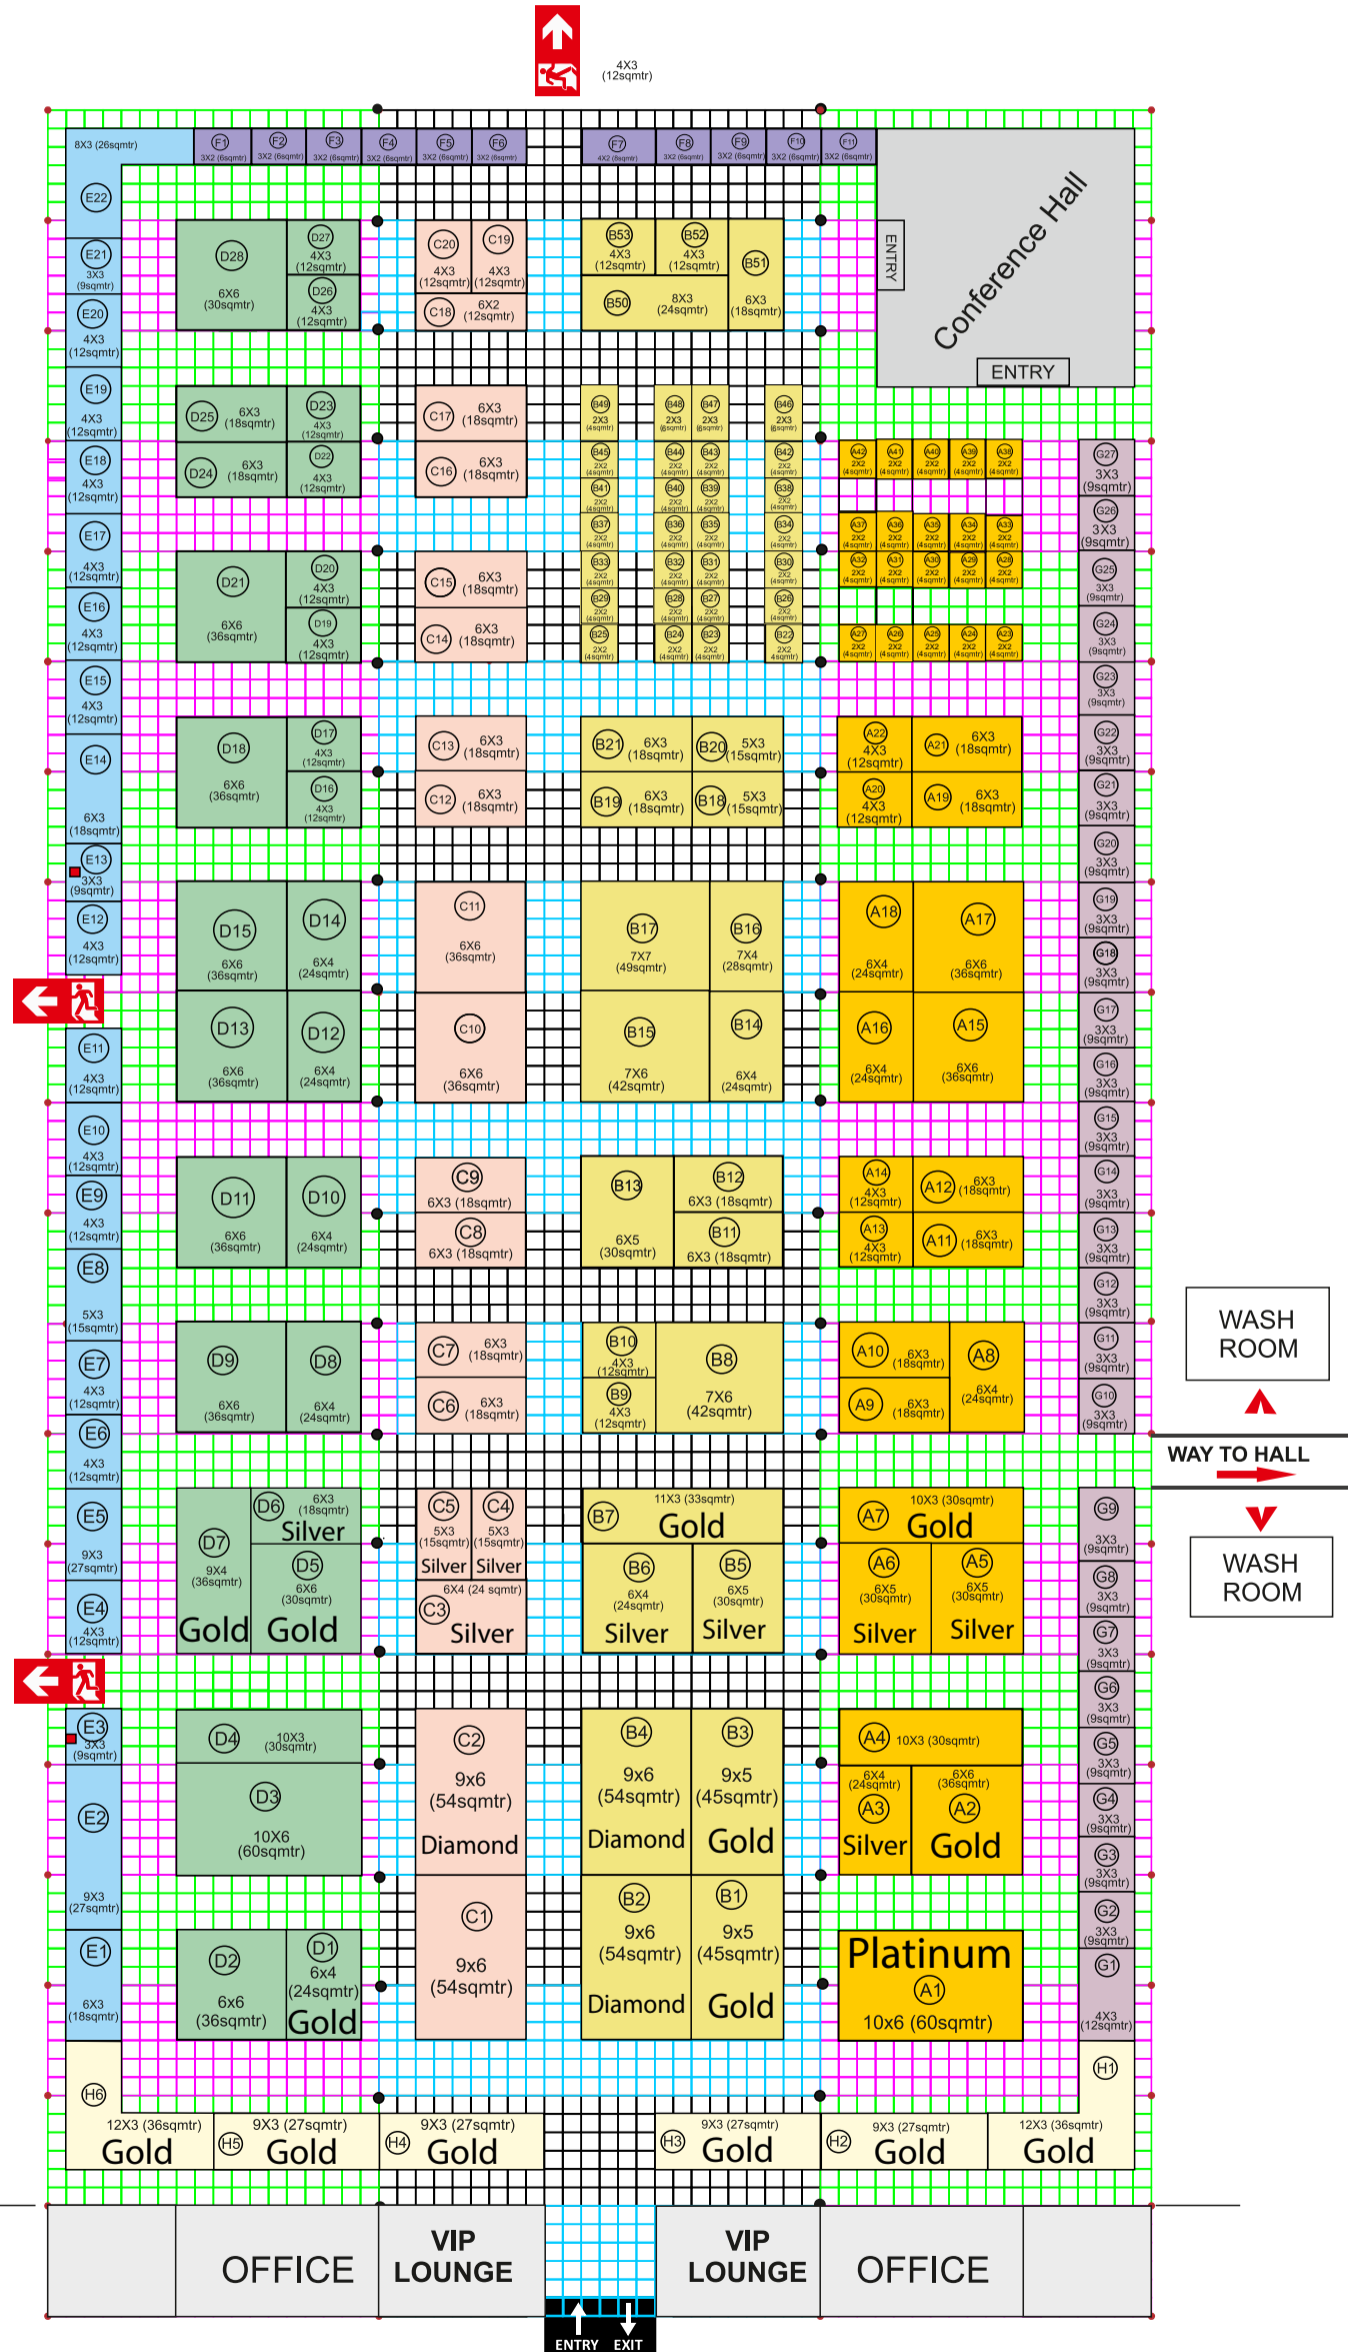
4X3
(12sqmtr)

8X3 (26sqmtr)

F1 3X2 (6sqmtr) F2 3X2 (6sqmtr) F3 3X2 (6sqmtr) F4 3X2 (6sqmtr) F5 3X2 (6sqmtr) F6 3X2 (6sqmtr) F7 4X2 (8sqmtr) F8 3X2 (6sqmtr) F9 3X2 (6sqmtr) F10 3X2 (6sqmtr) F11 3X2 (6sqmtr)

ENTRY
Conference Hall
ENTRY

E22
E21 3X3 (9sqmtr)
E20 4X3 (12sqmtr)
E19 4X3 (12sqmtr)
E18 4X3 (12sqmtr)
E17 4X3 (12sqmtr)
E16 4X3 (12sqmtr)
E15 4X3 (12sqmtr)
E14 6X3 (18sqmtr)
E13 3X3 (9sqmtr)
E12 4X3 (12sqmtr)
E11 4X3 (12sqmtr)
E10 4X3 (12sqmtr)
E9 4X3 (12sqmtr)
E8 5X3 (15sqmtr)
E7 4X3 (12sqmtr)
E6 4X3 (12sqmtr)
E5 9X3 (27sqmtr)
E4 4X3 (12sqmtr)
E3 3X3 (9sqmtr)
E2 9X3 (27sqmtr)
E1 6X3 (18sqmtr)

D28 6X6 (30sqmtr)
D27 4X3 (12sqmtr)
D26 4X3 (12sqmtr)
D25 6X3 (18sqmtr)
D23 4X3 (12sqmtr)
D24 6X3 (18sqmtr)
D22 4X3 (12sqmtr)
D21 6X6 (36sqmtr)
D20 4X3 (12sqmtr)
D19 4X3 (12sqmtr)
D18 6X6 (36sqmtr)
D17 4X3 (12sqmtr)
D16 4X3 (12sqmtr)
D15 6X6 (36sqmtr)
D14 6X4 (24sqmtr)
D13 6X6 (36sqmtr)
D12 6X4 (24sqmtr)
D11 6X6 (36sqmtr)
D10 6X4 (24sqmtr)
D9 6X6 (36sqmtr)
D8 6X4 (24sqmtr)
D7 9X4 (36sqmtr) Gold
D6 6X3 (18sqmtr) Silver
D5 6X6 (30sqmtr) Gold
D4 10X3 (30sqmtr)
D3 10X6 (60sqmtr)
D2 6x6 (36sqmtr)
D1 6x4 (24sqmtr) Gold

C20 4X3 (12sqmtr)
C19 4X3 (12sqmtr)
C18 6X2 (12sqmtr)
C17 6X3 (18sqmtr)
C16 6X3 (18sqmtr)
C15 6X3 (18sqmtr)
C14 6X3 (18sqmtr)
C13 6X3 (18sqmtr)
C12 6X3 (18sqmtr)
C11 6X6 (36sqmtr)
C10 6X6 (36sqmtr)
C9 6X3 (18sqmtr)
C8 6X3 (18sqmtr)
C7 6X3 (18sqmtr)
C6 6X3 (18sqmtr)
C5 5X3 (15sqmtr) Silver
C4 5X3 (15sqmtr) Silver
C3 6X4 (24 sqmtr) Silver
C2 9x6 (54sqmtr) Diamond
C1 9x6 (54sqmtr)

B53 4X3 (12sqmtr)
B52 4X3 (12sqmtr)
B51 6X3 (18sqmtr)
B50 8X3 (24sqmtr)
B49 2X3 (4sqmtr)
B48 2X3 (6sqmtr)
B47 2X3 (6sqmtr)
B46 2X3 (6sqmtr)
B45 2X2 (4sqmtr)
B44 2X2 (4sqmtr)
B43 2X2 (4sqmtr)
B42 2X2 (4sqmtr)
B41 2X2 (4sqmtr)
B40 2X2 (4sqmtr)
B39 2X2 (4sqmtr)
B38 2X2 (4sqmtr)
B37 2X2 (4sqmtr)
B36 2X2 (4sqmtr)
B35 2X2 (4sqmtr)
B34 2X2 (4sqmtr)
B33 2X2 (4sqmtr)
B32 2X2 (4sqmtr)
B31 2X2 (4sqmtr)
B30 2X2 (4sqmtr)
B29 2X2 (4sqmtr)
B28 2X2 (4sqmtr)
B27 2X2 (4sqmtr)
B26 2X2 (4sqmtr)
B25 2X2 (4sqmtr)
B24 2X2 (4sqmtr)
B23 2X2 (4sqmtr)
B22 2X2 (4sqmtr)
B21 6X3 (18sqmtr)
B20 5X3 (15sqmtr)
B19 6X3 (18sqmtr)
B18 5X3 (15sqmtr)
B17 7X7 (49sqmtr)
B16 7X4 (28sqmtr)
B15 7X6 (42sqmtr)
B14 6X4 (24sqmtr)
B13 6X5 (30sqmtr)
B12 6X3 (18sqmtr)
B11 6X3 (18sqmtr)
B10 4X3 (12sqmtr)
B9 4X3 (12sqmtr)
B8 7X6 (42sqmtr)
B7 11X3 (33sqmtr) Gold
B6 6X4 (24sqmtr) Silver
B5 6X5 (30sqmtr) Silver
B4 9x6 (54sqmtr) Diamond
B3 9x5 (45sqmtr) Gold
B2 9x6 (54sqmtr) Diamond
B1 9x5 (45sqmtr) Gold

A42 2X2 (4sqmtr)
A41 2X2 (4sqmtr)
A40 2X2 (4sqmtr)
A39 2X2 (4sqmtr)
A38 2X2 (4sqmtr)
A37 2X2 (4sqmtr)
A36 2X2 (4sqmtr)
A35 2X2 (4sqmtr)
A34 2X2 (4sqmtr)
A33 2X2 (4sqmtr)
A32 2X2 (4sqmtr)
A31 2X2 (4sqmtr)
A30 2X2 (4sqmtr)
A29 2X2 (4sqmtr)
A28 2X2 (4sqmtr)
A27 2X2 (4sqmtr)
A26 2X2 (4sqmtr)
A25 2X2 (4sqmtr)
A24 2X2 (4sqmtr)
A23 2X2 (4sqmtr)
A22 4X3 (12sqmtr)
A21 6X3 (18sqmtr)
A20 4X3 (12sqmtr)
A19 6X3 (18sqmtr)
A18 6X4 (24sqmtr)
A17 6X6 (36sqmtr)
A16 6X4 (24sqmtr)
A15 6X6 (36sqmtr)
A14 4X3 (12sqmtr)
A12 6X3 (18sqmtr)
A13 4X3 (12sqmtr)
A11 6X3 (18sqmtr)
A10 6X3 (18sqmtr)
A8 6X4 (24sqmtr)
A9 6X3 (18sqmtr)
A7 10X3 (30sqmtr) Gold
A6 6X5 (30sqmtr) Silver
A5 6X5 (30sqmtr) Silver
A4 10X3 (30sqmtr)
A3 6X4 (24sqmtr) Silver
A2 6X6 (36sqmtr) Gold
Platinum A1 10x6 (60sqmtr)

G27 3X3 (9sqmtr)
G26 3X3 (9sqmtr)
G25 3X3 (9sqmtr)
G24 3X3 (9sqmtr)
G23 3X3 (9sqmtr)
G22 3X3 (9sqmtr)
G21 3X3 (9sqmtr)
G20 3X3 (9sqmtr)
G19 3X3 (9sqmtr)
G18 3X3 (9sqmtr)
G17 3X3 (9sqmtr)
G16 3X3 (9sqmtr)
G15 3X3 (9sqmtr)
G14 3X3 (9sqmtr)
G13 3X3 (9sqmtr)
G12 3X3 (9sqmtr)
G11 3X3 (9sqmtr)
G10 3X3 (9sqmtr)
G9 3X3 (9sqmtr)
G8 3X3 (9sqmtr)
G7 3X3 (9sqmtr)
G6 3X3 (9sqmtr)
G5 3X3 (9sqmtr)
G4 3X3 (9sqmtr)
G3 3X3 (9sqmtr)
G2 3X3 (9sqmtr)
G1 4X3 (12sqmtr)

WASH ROOM
WAY TO HALL
WASH ROOM

H6 12X3 (36sqmtr) Gold
H5 9X3 (27sqmtr) Gold
H4 9X3 (27sqmtr) Gold
H3 9X3 (27sqmtr) Gold
H2 9X3 (27sqmtr) Gold
H1 12X3 (36sqmtr) Gold

OFFICE
VIP LOUNGE
VIP LOUNGE
OFFICE
ENTRY EXIT